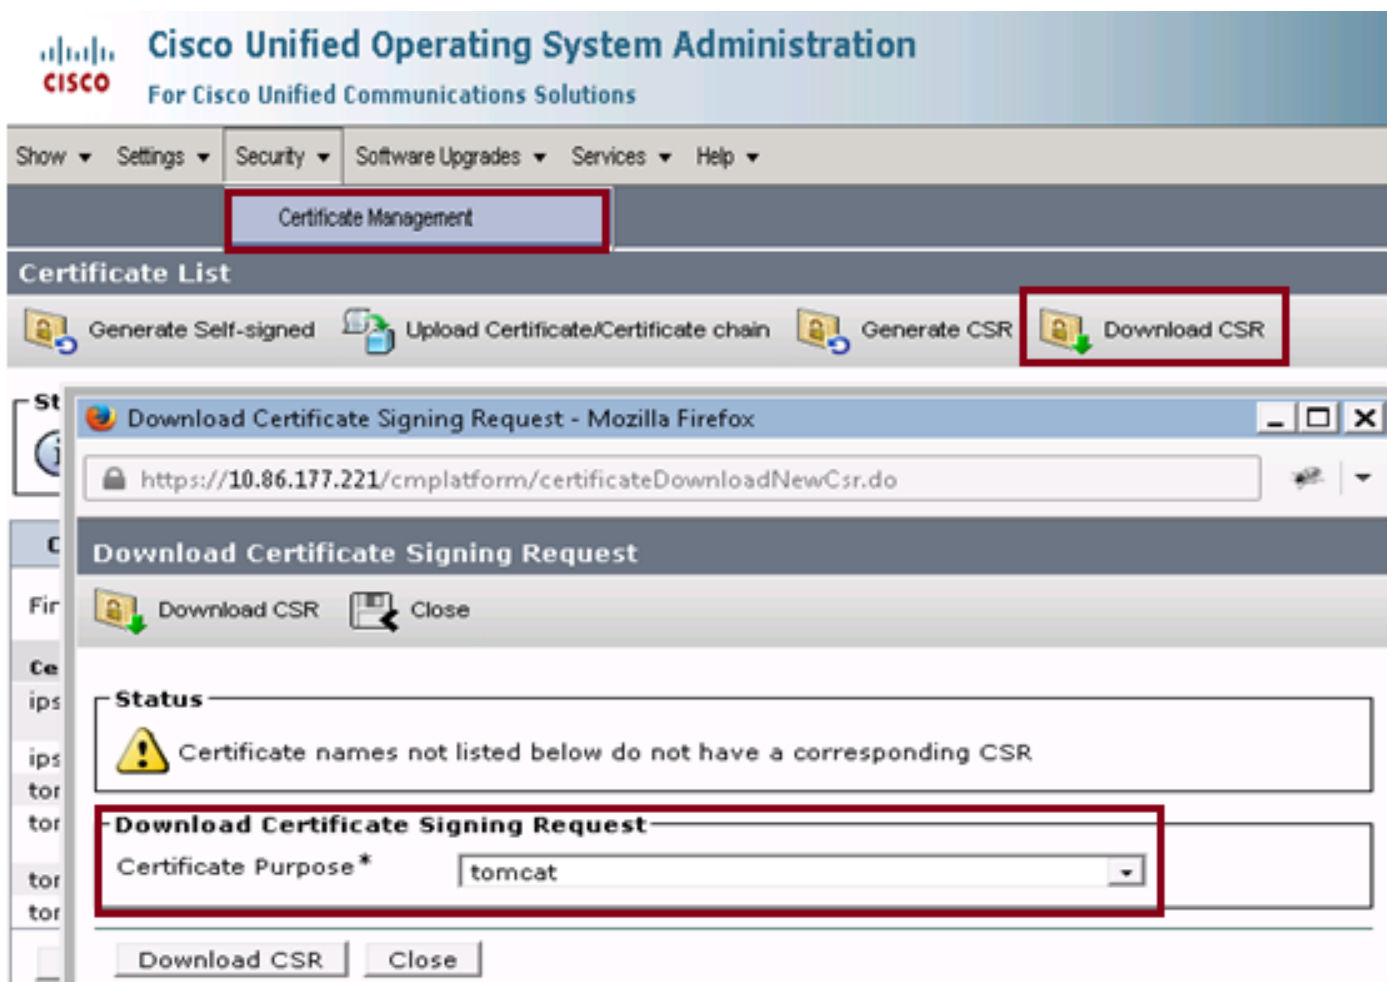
CISCO Cisco Unified Operating System Administration
For Cisco Unified Communications Solutions

Show ▾ Settings ▾ Security ▾ Software Upgrades ▾ Services ▾ Help ▾

Certificate Management

Certificate List

Generate Self-signed Upload Certificate/Certificate chain Generate CSR Download CSR

St
C
Fir
Ce
ips
ips
tor
tor
tor
tor

Download Certificate Signing Request - Mozilla Firefox

https://10.86.177.221/cmplatform/certificateDownloadNewCsr.do

Download Certificate Signing Request

Download CSR Close

Status
Certificate names not listed below do not have a corresponding CSR

Download Certificate Signing Request
Certificate Purpose* tomcat

Download CSR Close